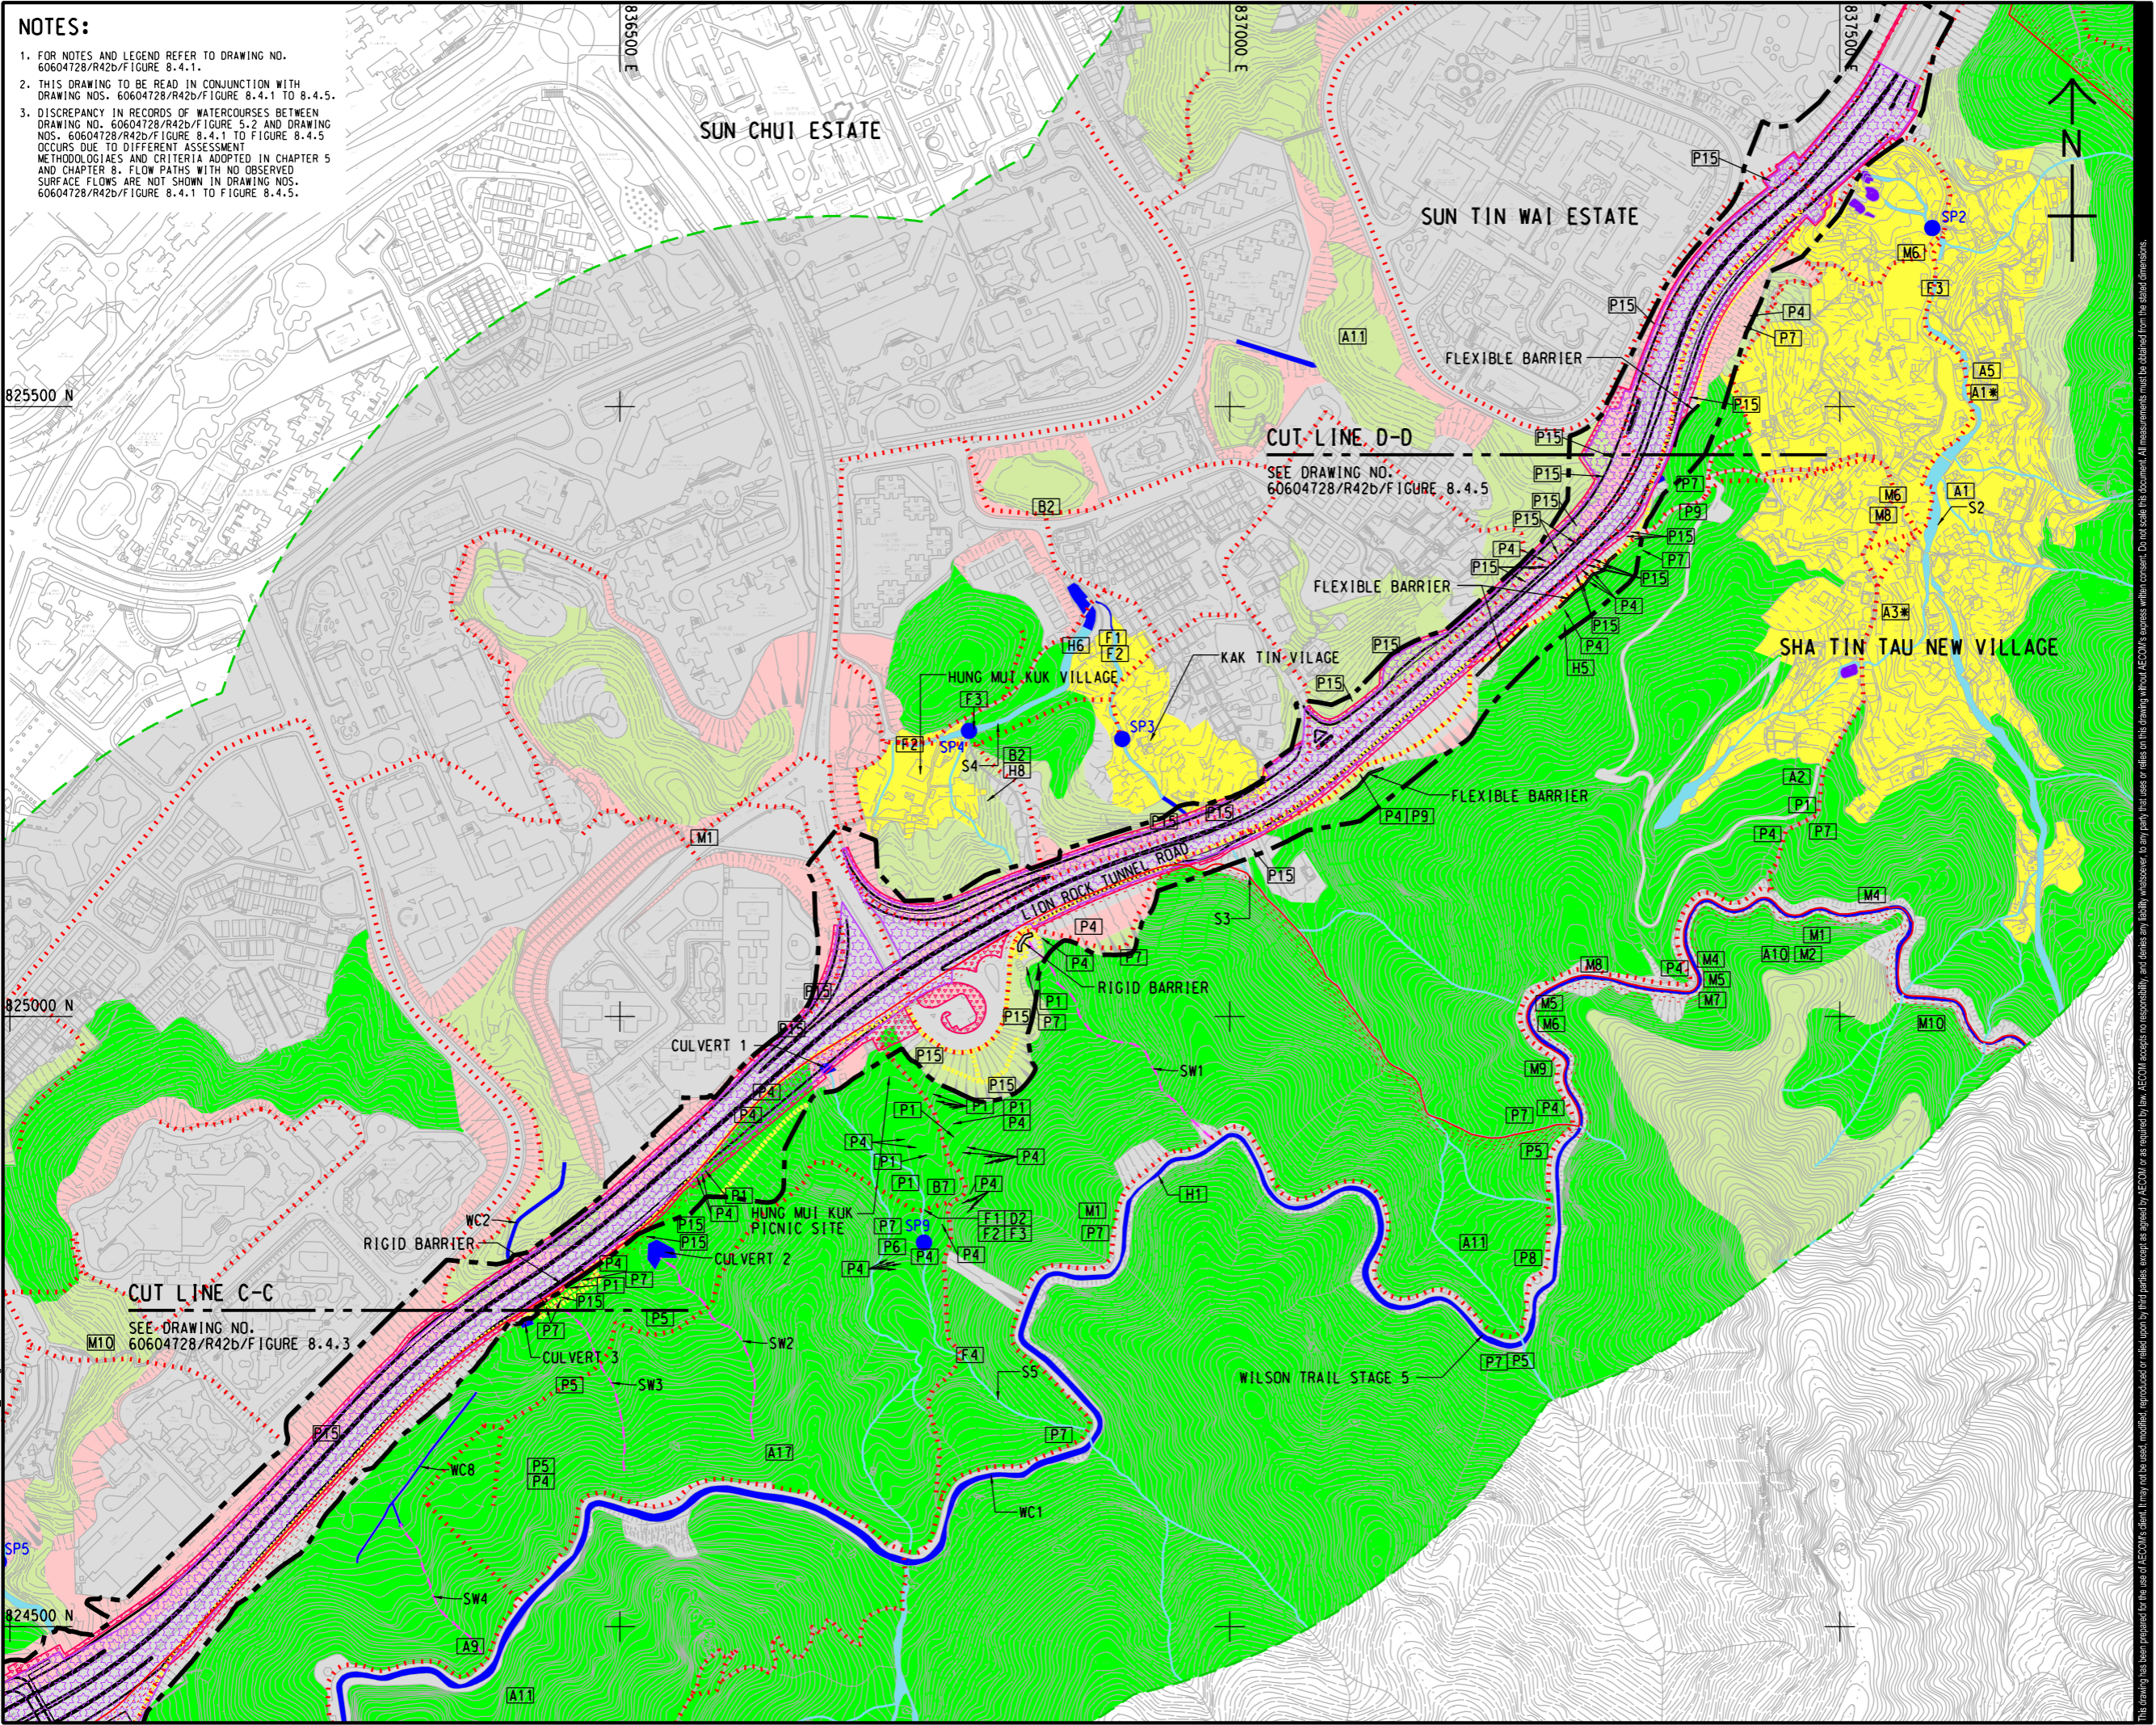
NOTES:

1. FOR NOTES AND LEGEND REFER TO DRAWING NO. 60604728/R42b/FIGURE 8.4.1.

2. THIS DRAWING TO BE READ IN CONJUNCTION WITH DRAWING NOS. 60604728/R42b/FIGURE 8.4.1 TO 8.4.5.

3. DISCREPANCY IN RECORDS OF WATERCOURSES BETWEEN DRAWING NO. 60604728/R42b/FIGURE 5.2 AND DRAWING NOS. 60604728/R42b/FIGURE 8.4.1 TO FIGURE 8.4.5 OCCURS DUE TO DIFFERENT ASSESSMENT METHODOLOGIES AND CRITERIA ADOPTED IN CHAPTER 5 AND CHAPTER 8. FLOW PATHS WITH NO OBSERVED SURFACE FLOWS ARE NOT SHOWN IN DRAWING NOS. 60604728/R42b/FIGURE 8.4.1 TO FIGURE 8.4.5.

836500 E
837000 E
837500 E
N
825500 N
825000 N
824500 N

SUN CHUI ESTATE
SUN TIN WAI ESTATE
SHA TIN TAU NEW VILLAGE
HUNG MUI KUK VILLAGE
KAK TIN VILLAGE
HUNG MUI KUK PICNIC SITE
WILSON TRAIL STAGE 5
LION ROCK TUNNEL ROAD

FLEXIBLE BARRIER
FLEXIBLE BARRIER
FLEXIBLE BARRIER
RIGID BARRIER
RIGID BARRIER

CUT LINE D-D
SEE DRAWING NO. 60604728/R42b/FIGURE 8.4.5

CUT LINE C-C
SEE DRAWING NO. 60604728/R42b/FIGURE 8.4.3

CULVERT 1
CULVERT 2
CULVERT 3

SP2 SP3 SP4 SP5 SP9
S2 S3 S4 S5
SW1 SW2 SW3 SW4
WC1 WC2 WC8
P15 P15 P15 P15 P15 P15 P15 P15 P15 P15 P15 P15 P15 P15
P4 P7 P9 P1 P5 P6 P8 P4|P9 P7|P5
M1 M2 M4 M5 M6 M7 M8 M9 M10 M6 M8
A1 A2 A3 A5 A9 A10 A11 A17 A1 A2
F1 F2 F3 F4 D2 F3
H1 H5 H6 H8 B2 B7 E3

This drawing has been prepared for the use of AECOM's client. It may not be used, modified, reproduced or relied upon by third parties, except as agreed by AECOM or as required by law. AECOM accepts no responsibility, and denies any liability whatsoever, to any party that uses or relies on this drawing without AECOM's express written consent. Do not scale this document. All measurements must be obtained from the stated dimensions.